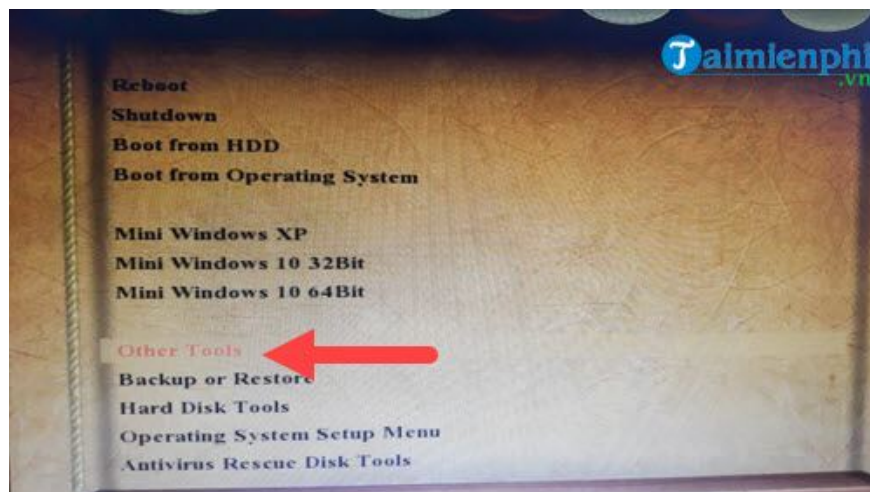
Taimienphi.vn

Reboot
Shutdown
Boot from HDD
Boot from Operating System

Mini Windows XP
Mini Windows 10 32Bit
Mini Windows 10 64Bit

Other Tools
Backup or Restore
Hard Disk Tools
Operating System Setup Menu
Antivirus Rescue Disk Tools